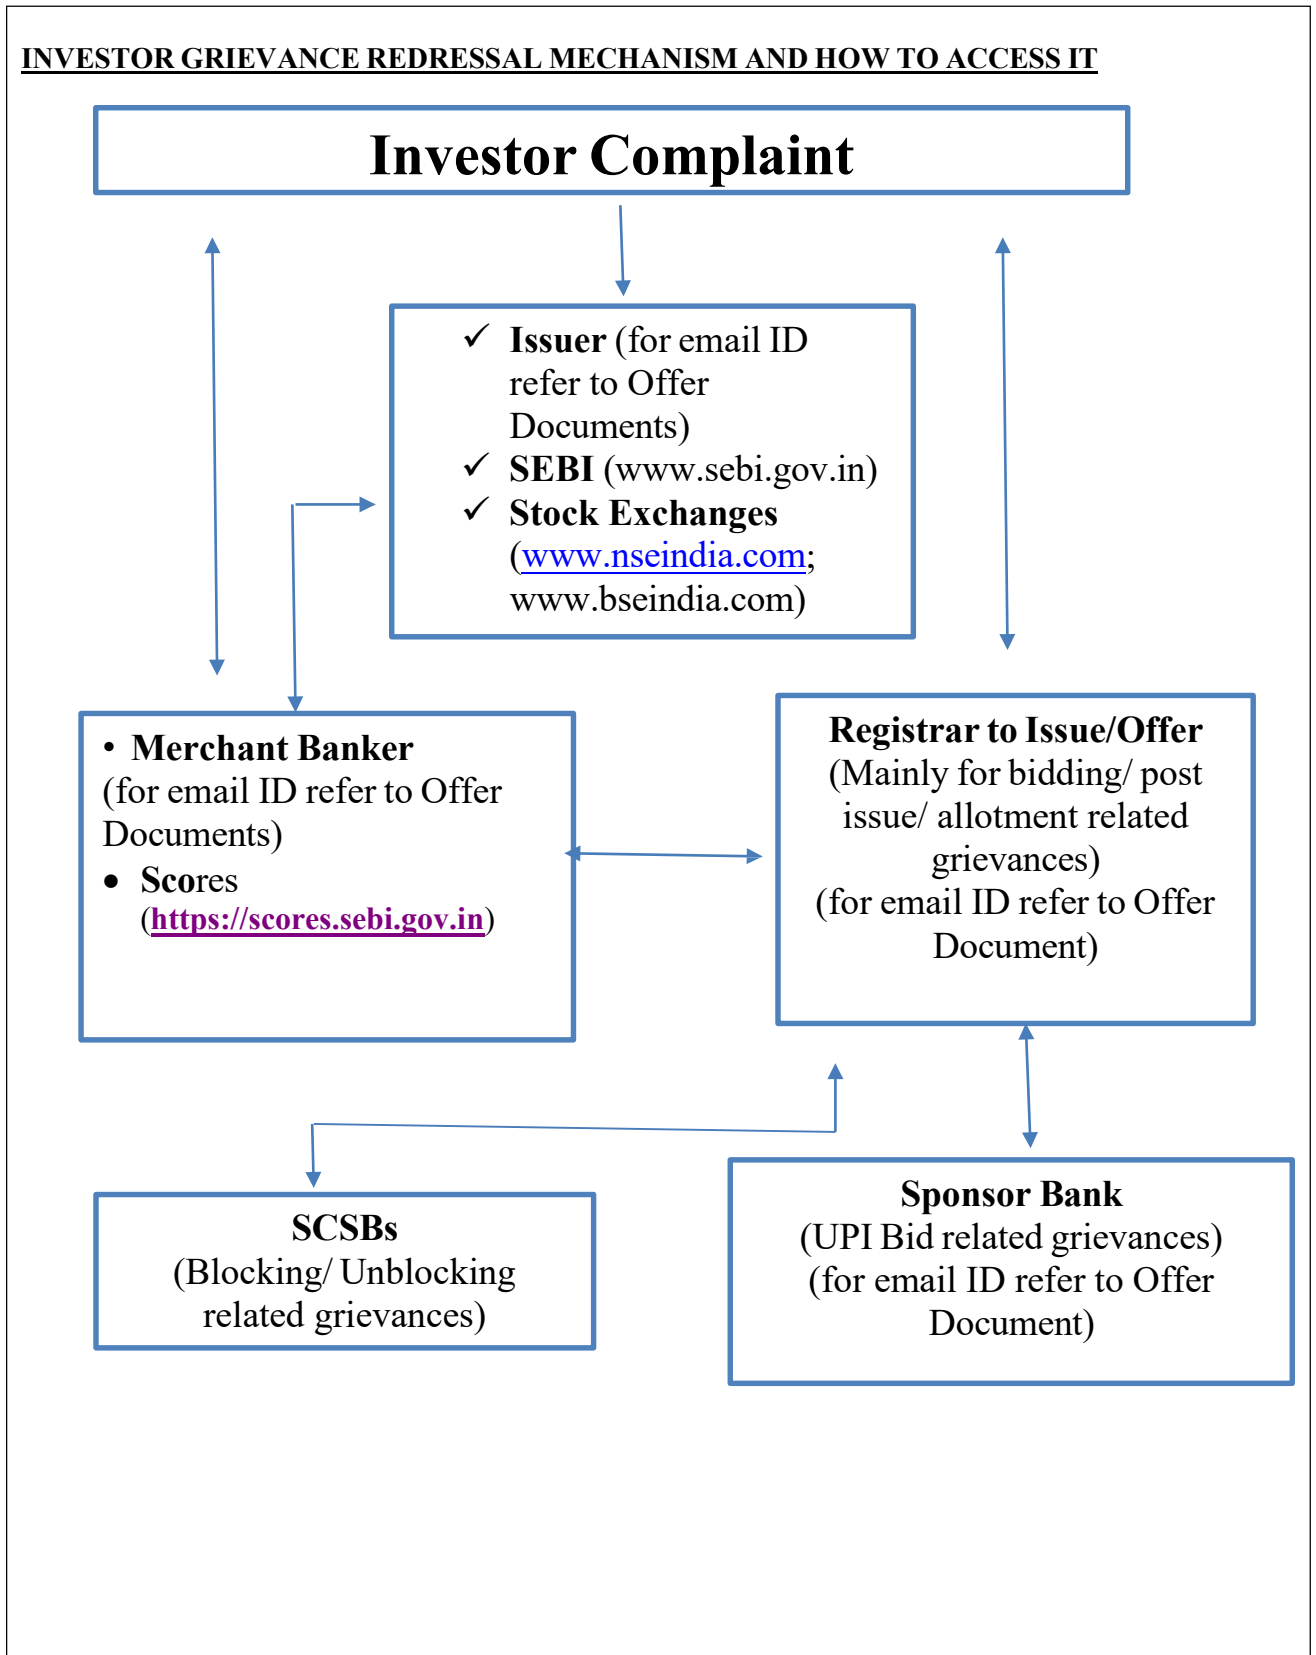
INVESTOR GRIEVANCE REDRESSAL MECHANISM AND HOW TO ACCESS IT

Investor Complaint

✓ Issuer (for email ID refer to Offer Documents)
✓ SEBI (www.sebi.gov.in)
✓ Stock Exchanges (www.nseindia.com; www.bseindia.com)

• Merchant Banker (for email ID refer to Offer Documents)
• Scores (https://scores.sebi.gov.in)

Registrar to Issue/Offer
(Mainly for bidding/ post issue/ allotment related grievances)
(for email ID refer to Offer Document)

SCSBs
(Blocking/ Unblocking related grievances)

Sponsor Bank
(UPI Bid related grievances)
(for email ID refer to Offer Document)